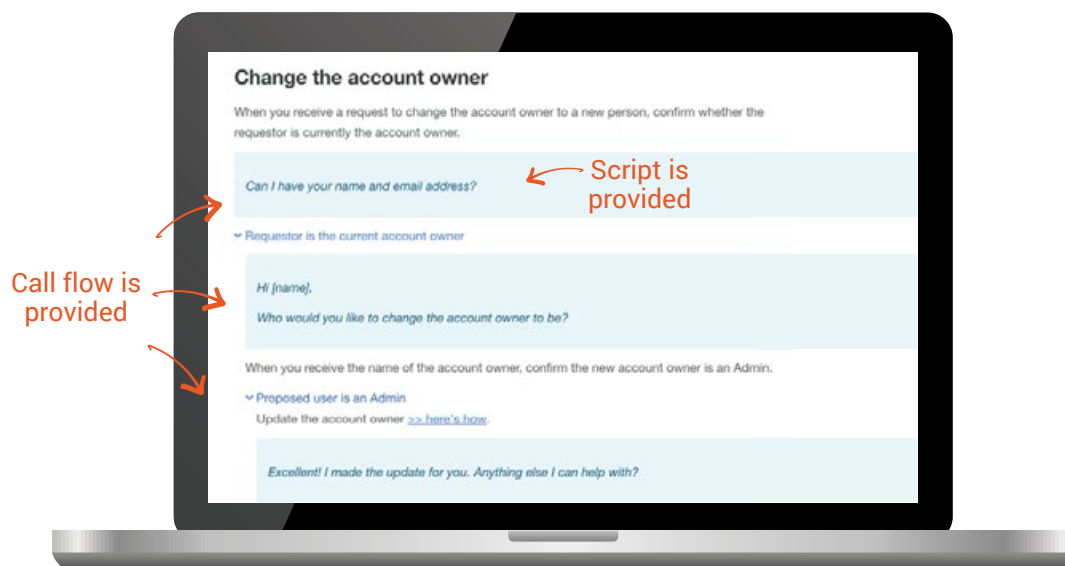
Change the account owner

When you receive a request to change the account owner to a new person, confirm whether the requestor is currently the account owner.

Can I have your name and email address?

Script is provided

Requestor is the current account owner

Call flow is provided

Hi [name],

Who would you like to change the account owner to be?

When you receive the name of the account owner, confirm the new account owner is an Admin.

Proposed user is an Admin

Update the account owner >> here's how.

Excellent! I made the update for you. Anything else I can help with?